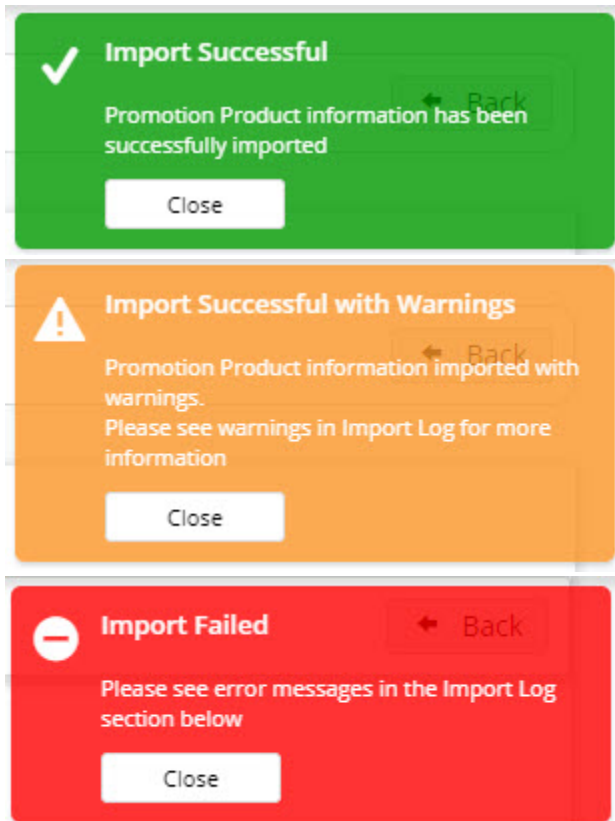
Import Successful

Back

Promotion Product information has been successfully imported

Close

Import Successful with Warnings

Back

Promotion Product information imported with warnings.
Please see warnings in Import Log for more information

Close

Import Failed

Back

Please see error messages in the Import Log section below

Close